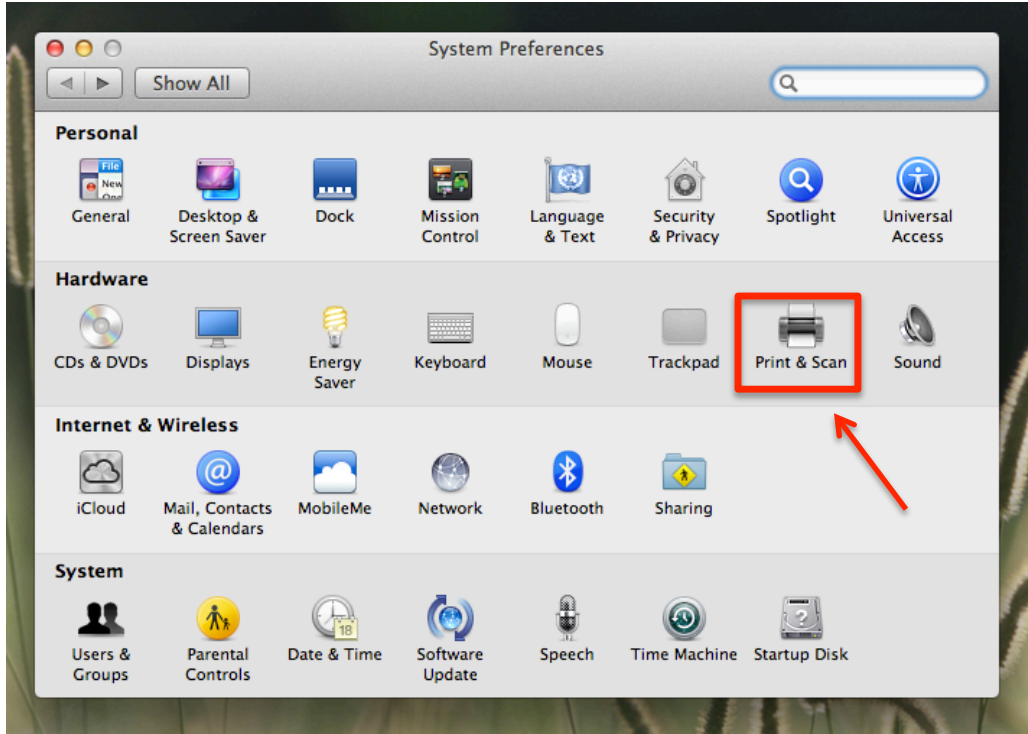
System Preferences

Show All

Personal

General

Desktop & Screen Saver

Dock

Mission Control

Language & Text

Security & Privacy

Spotlight

Universal Access

Hardware

CDs & DVDs

Displays

Energy Saver

Keyboard

Mouse

Trackpad

Print & Scan

Sound

Internet & Wireless

iCloud

Mail, Contacts & Calendars

MobileMe

Network

Bluetooth

Sharing

System

Users & Groups

Parental Controls

Date & Time

Software Update

Speech

Time Machine

Startup Disk